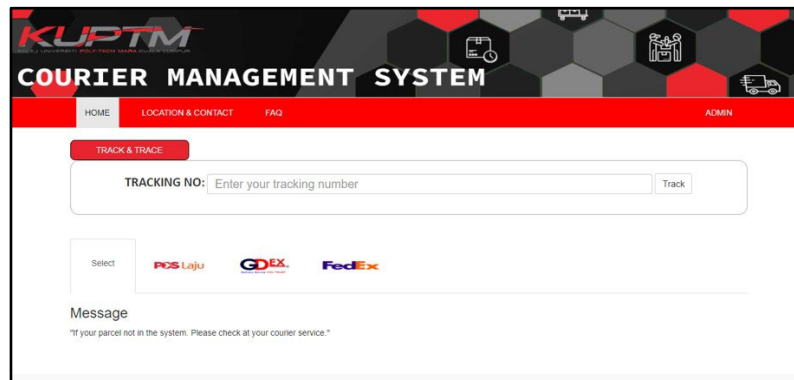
KUPTM
KOLEJ UNIVERSITI POLY-TECH MARA KUALA LUMPUR

COURIER MANAGEMENT SYSTEM

HOME LOCATION & CONTACT FAQ ADMIN

TRACK & TRACE

TRACKING NO: Enter your tracking number Track

Select POS Laju GDEX FedEx

Message

"If your parcel not in the system. Please check at your courier service."